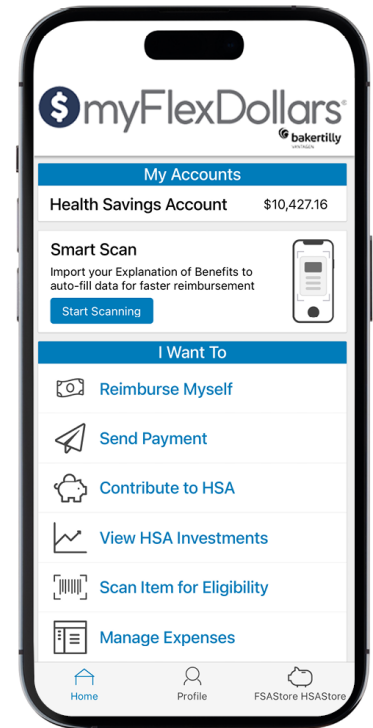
myFlexDollars®

bakertilly VANTAGEN

My Accounts

Health Savings Account $10,427.16

Smart Scan

Import your Explanation of Benefits to auto-fill data for faster reimbursement

Start Scanning

I Want To

Reimburse Myself

Send Payment

Contribute to HSA

View HSA Investments

Scan Item for Eligibility

Manage Expenses

Home Profile FSAStore HSAStore